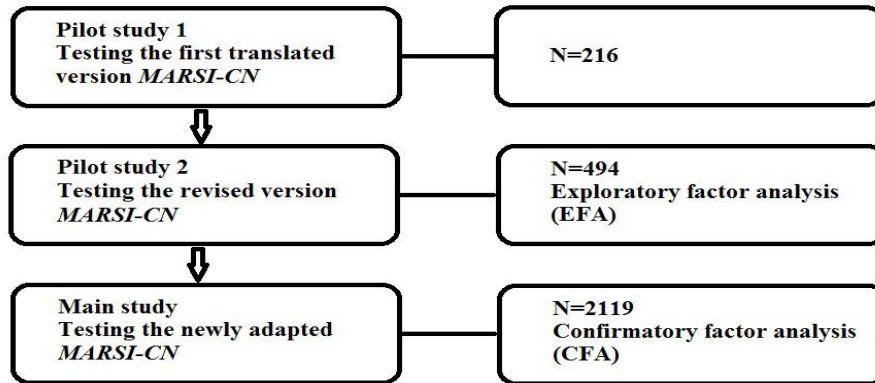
Pilot study 1
Testing the first translated version MARSI-CN

N=216

Pilot study 2
Testing the revised version MARSI-CN

N=494
Exploratory factor analysis (EFA)

Main study
Testing the newly adapted MARSI-CN

N=2119
Confirmatory factor analysis (CFA)